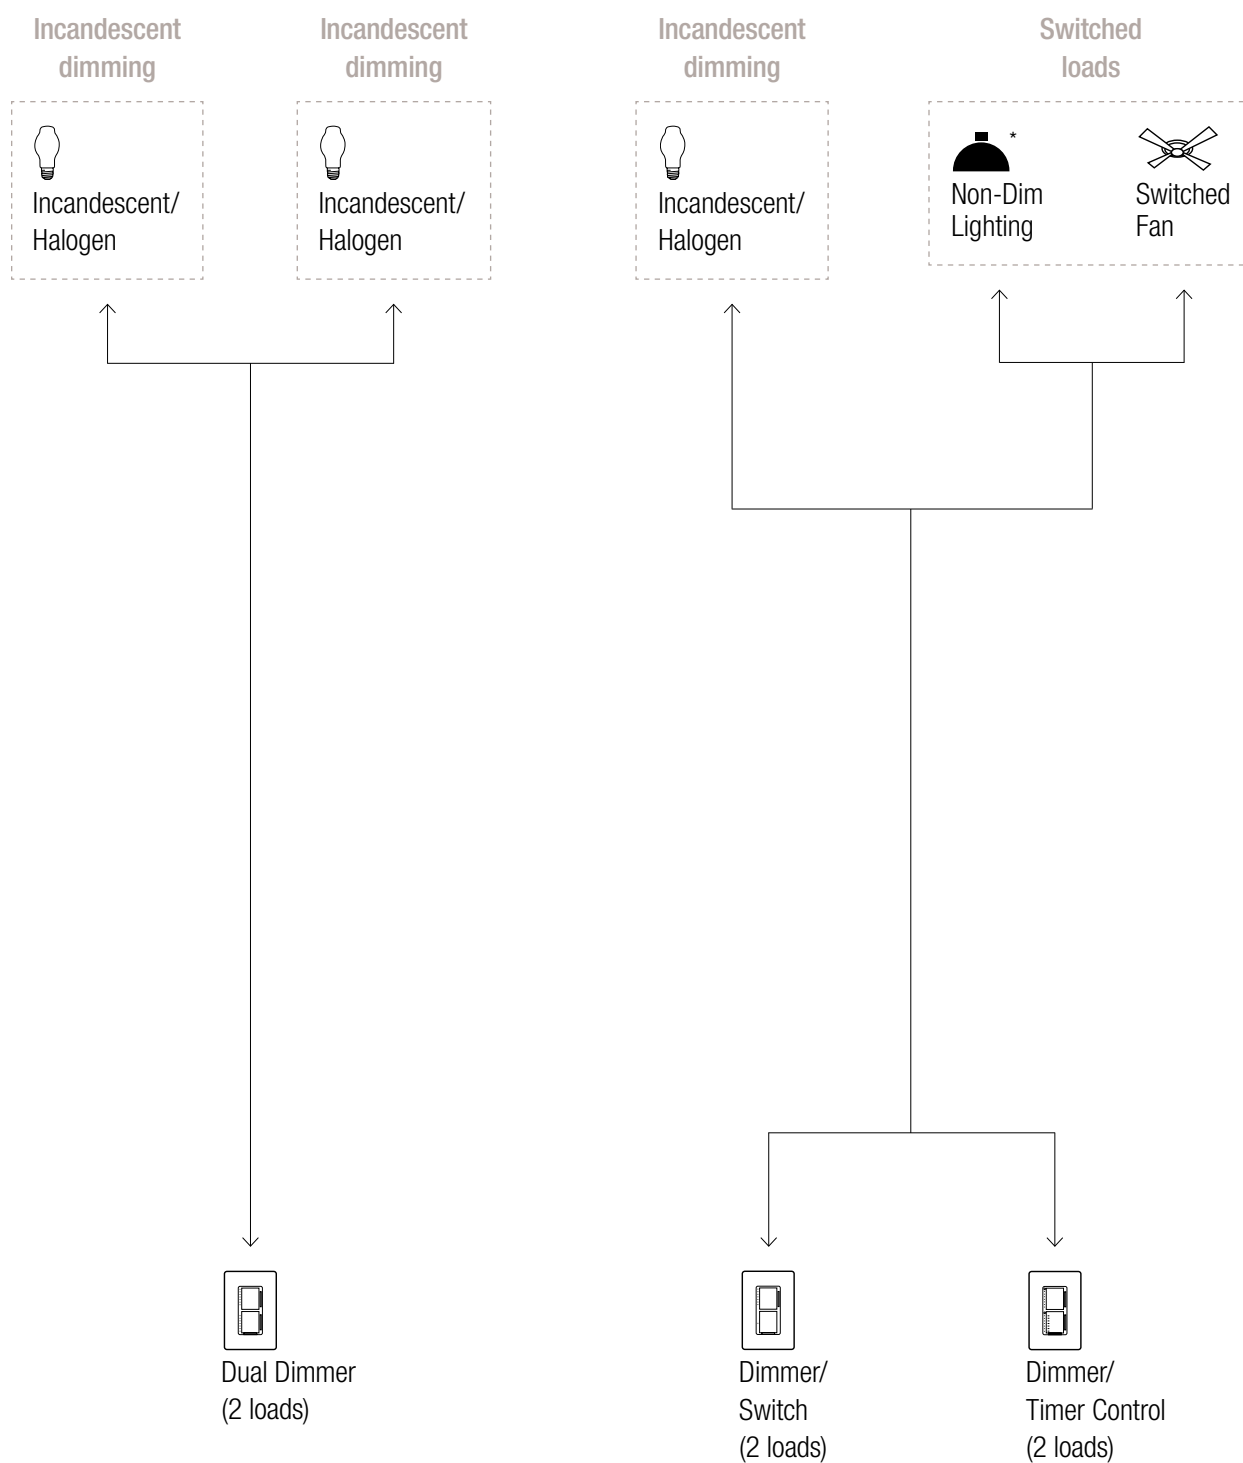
Incandescent dimming

Incandescent/ Halogen

Incandescent dimming

Incandescent/ Halogen

Incandescent dimming

Incandescent/ Halogen

Switched loads

*

Non-Dim Lighting

Switched Fan

Dual Dimmer (2 loads)

Dimmer/ Switch (2 loads)

Dimmer/ Timer Control (2 loads)